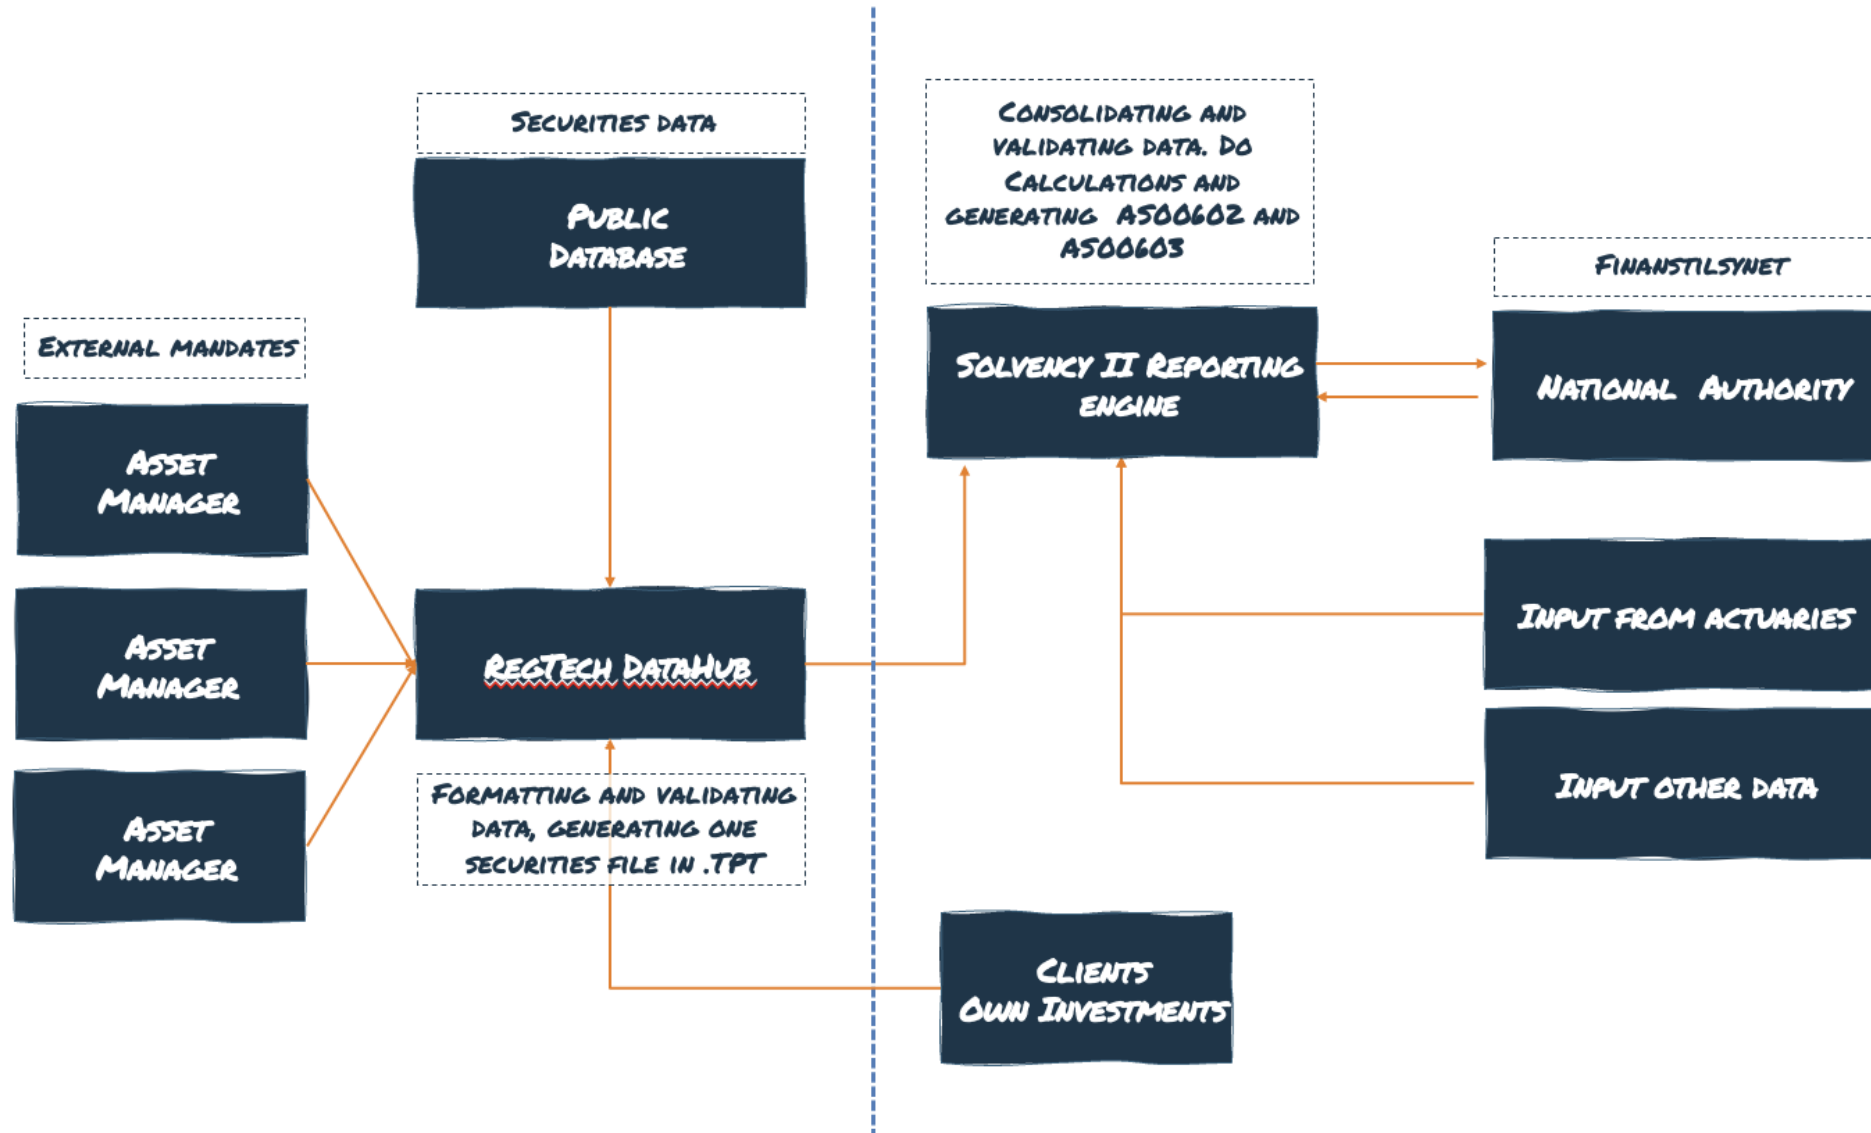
Securities data

Public Database

Consolidating and validating data. Do Calculations and generating AS00602 and AS00603

Finanstilsynet

External mandates

Solvency II Reporting engine

National Authority

Asset Manager

Asset Manager

Asset Manager

RegTech DataHub

Input from actuaries

Input other data

Formatting and validating data, generating one securities file in .TPT

Clients Own Investments